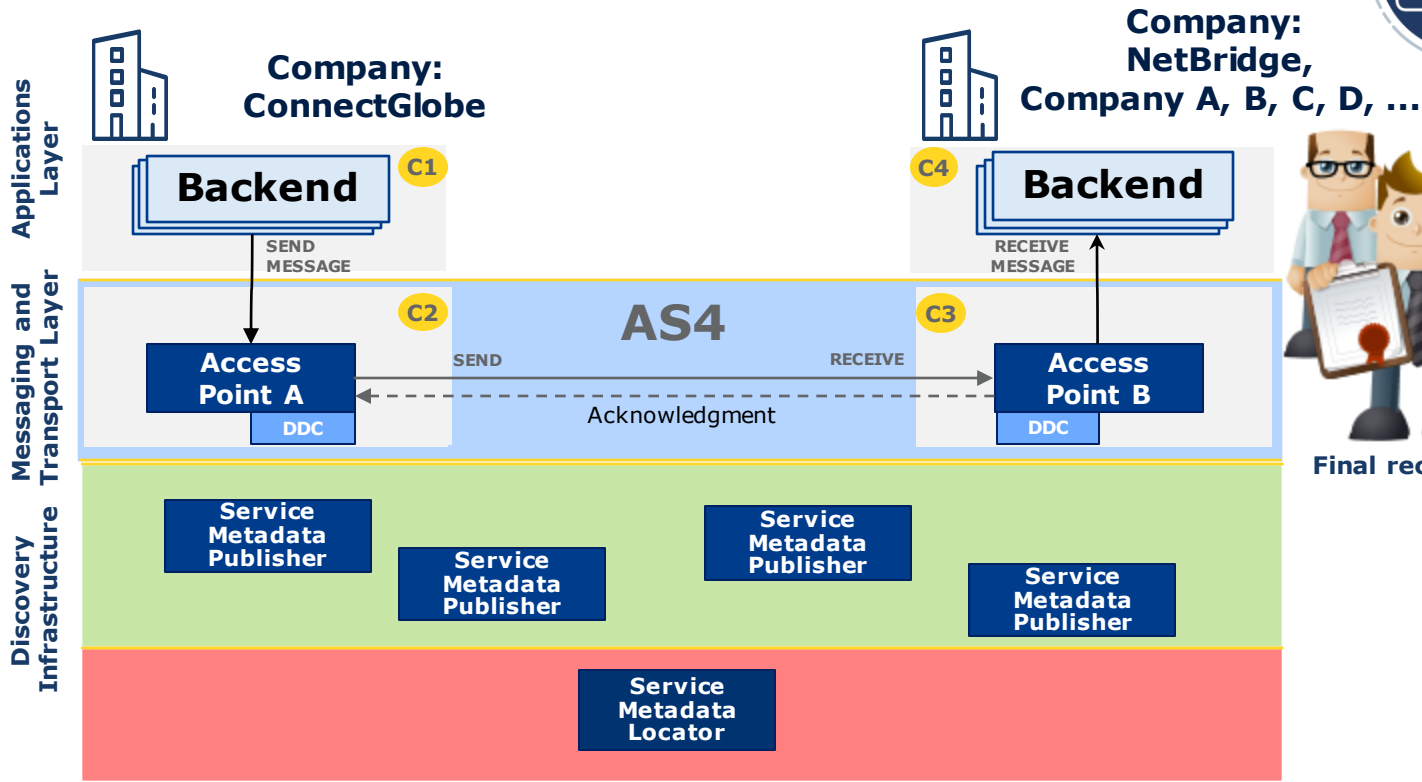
Company: ConnectGlobe

Company: NetBridge, Company A, B, C, D, ...

Applications Layer

C1

Backend

SEND MESSAGE

C4

Backend

RECEIVE MESSAGE

Messaging and Transport Layer

C2

AS4

C3

Access Point A

DDC

SEND

RECEIVE

Acknowledgment

Access Point B

DDC

Final rec

Discovery Infrastructure

Service Metadata Publisher

Service Metadata Publisher

Service Metadata Publisher

Service Metadata Publisher

Service Metadata Locator